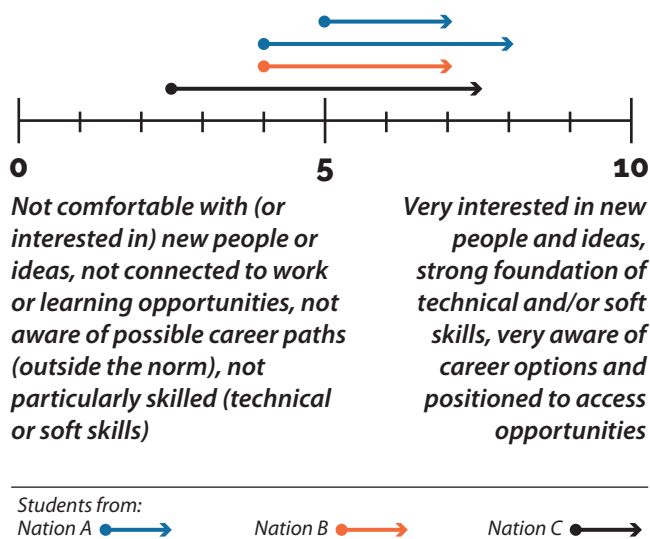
0 5 10

Not comfortable with (or interested in) new people or ideas, not connected to work or learning opportunities, not aware of possible career paths (outside the norm), not particularly skilled (technical or soft skills)

Very interested in new people and ideas, strong foundation of technical and/or soft skills, very aware of career options and positioned to access opportunities

Students from:
Nation A
Nation B
Nation C